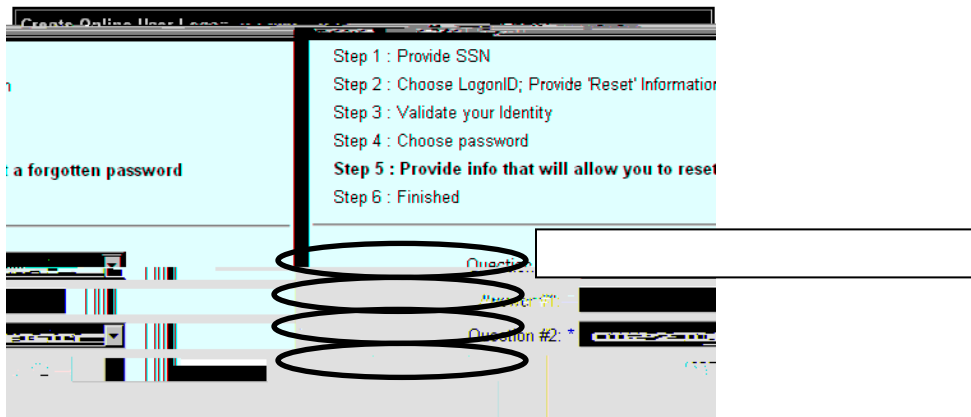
Create Online User Logon

n

t a forgotten password

Step 1 : Provide SSN
Step 2 : Choose LogonID; Provide 'Reset' Information
Step 3 : Validate your Identity
Step 4 : Choose password
**Step 5 : Provide info that will allow you to reset**
Step 6 : Finished

Question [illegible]

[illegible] #1: *

Question #2: *